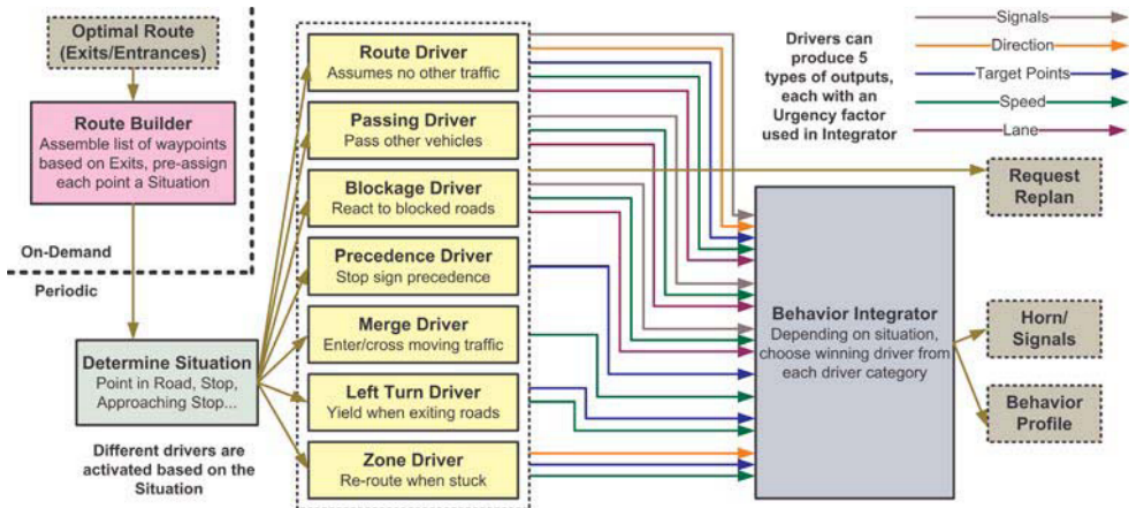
Optimal Route (Exits/Entrances)

Route Builder
Assemble list of waypoints based on Exits, pre-assign each point a Situation

On-Demand

Periodic

Determine Situation
Point in Road, Stop, Approaching Stop...

Different drivers are activated based on the Situation

Route Driver
Assumes no other traffic

Passing Driver
Pass other vehicles

Blockage Driver
React to blocked roads

Precedence Driver
Stop sign precedence

Merge Driver
Enter/cross moving traffic

Left Turn Driver
Yield when exiting roads

Zone Driver
Re-route when stuck

Drivers can produce 5 types of outputs, each with an Urgency factor used in Integrator

Signals
Direction
Target Points
Speed
Lane

Request Replan

Behavior Integrator
Depending on situation, choose winning driver from each driver category

Horn/ Signals

Behavior Profile